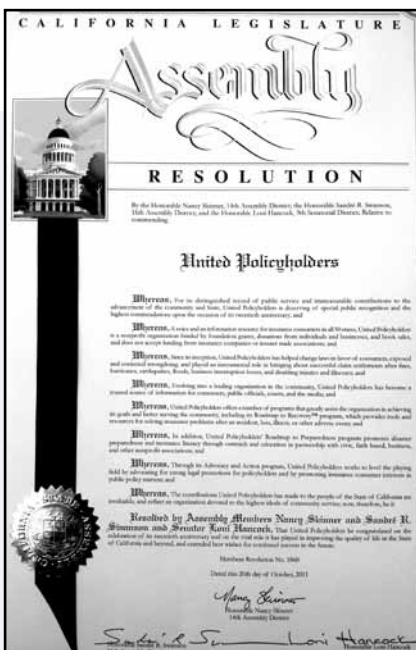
CALIFORNIA LEGISLATURE

Assembly

RESOLUTION

By the Honorable Nancy Skinner, 14th Assembly District; the Honorable Sandré R. Swanson, 16th Assembly District; and the Honorable Loni Hancock, 9th Senatorial District. Relative to commending

United Policyholders

Whereas, For its distinguished record of public service and immeasurable contributions to the advancement of the community and State, United Policyholders is deserving of special public recognition and the highest commendations upon the occasion of its twentieth anniversary; and

Whereas, A voice and an information resource for insurance consumers in all 50 states, United Policyholders is a nonprofit organization funded by foundation grants, donations from individuals and businesses, and book sales, and does not accept funding from insurance companies or insurer trade associations; and

Whereas, Since its inception, United Policyholders has helped change laws in favor of consumers, exposed and corrected wrongdoing, and played an instrumental role in bringing about successful claim settlements after fires, hurricanes, earthquakes, floods, business interruption losses, and disabling injuries and illnesses; and

Whereas, Evolving into a leading organization in the community, United Policyholders has become a trusted source of information for consumers, public officials, courts, and the media; and

Whereas, United Policyholders offers a number of programs that greatly assist the organization in achieving its goals and better serving the community, including its Roadmap to Recovery™ program, which provides tools and resources for solving insurance problems after an accident, loss, illness, or other adverse event; and

Whereas, In addition, United Policyholders' Roadmap to Preparedness program promotes disaster preparedness and insurance literacy through outreach and education in partnership with civic, faith based, business, and other nonprofit associations; and

Whereas, Through its Advocacy and Action program, United Policyholders works to level the playing field by advocating for strong legal protections for policyholders and by promoting insurance consumer interests in public policy matters; and

Whereas, The contributions United Policyholders has made to the people of the State of California are invaluable, and reflect an organization devoted to the highest ideals of community service; now, therefore, be it

Resolved by Assembly Members Nancy Skinner and Sandré R. Swanson and Senator Loni Hancock, That United Policyholders be congratulated on the celebration of its twentieth anniversary and on the vital role it has played in improving the quality of life in the State of California and beyond, and extended best wishes for continued success in the future.

Members Resolution No. 1860

Dated this 20th day of October, 2011

Nancy Skinner
Honorable Nancy Skinner
14th Assembly District

Sandré R. Swanson
Honorable Sandré R. Swanson

Loni Hancock
Honorable Loni Hancock